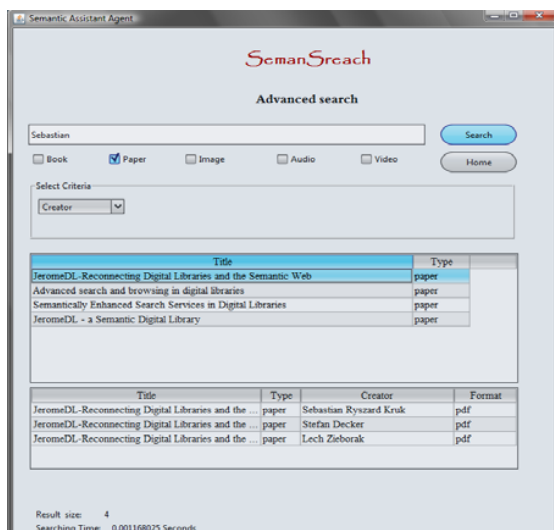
Semantic Assistant Agent

SemanSreach

Advanced search

Sebastian

Search

Home

Book Paper Image Audio Video

Select Criteria

Creator

| Title | Type |
|---|---|
| JeromeDL-Reconnecting Digital Libraries and the Semantic Web | paper |
| Advanced search and browsing in digital libraries | paper |
| Semantically Enhanced Search Services in Digital Libraries | paper |
| JeromeDL - a Semantic Digital Library | paper |

| Title | Type | Creator | Format |
|---|---|---|---|
| JeromeDL-Reconnecting Digital Libraries and the ... | paper | Sebastian Ryszard Kruk | pdf |
| JeromeDL-Reconnecting Digital Libraries and the ... | paper | Stefan Decker | pdf |
| JeromeDL-Reconnecting Digital Libraries and the ... | paper | Lech Zieborak | pdf |

Result size: 4
Searching Time: 0.001168025 Seconds